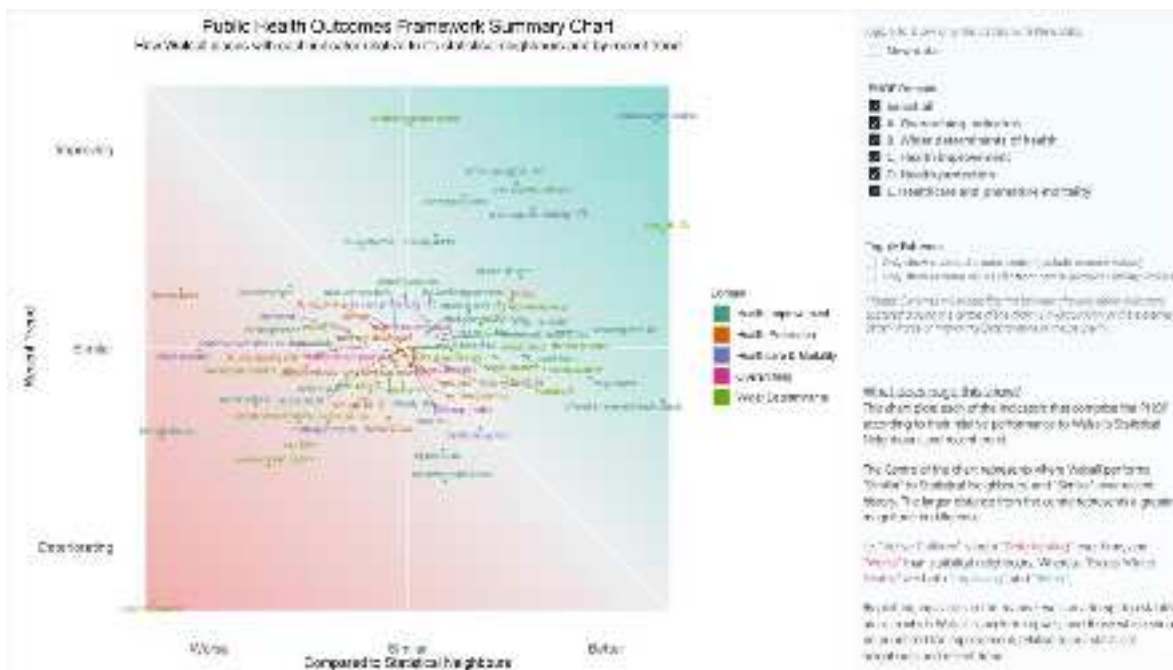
Public Health Outcomes Framework Summary Chart

How Walsall compares with each indicator relative to its statistical neighbours and by recent trend

Improving

Similar

Deteriorating

Recent Trend

Worse

Similar

Better

Compared to Statistical Neighbours

Domain

Health Improvement

Health Protection

Healthcare & Mortality

Overarching

Wider Determinants

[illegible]

PHOF Domain

Select all

A. Overarching indicators

B. Wider determinants of health

C. Health improvement

D. Health protection

E. Healthcare and premature mortality

Toggle Extremes

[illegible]

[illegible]

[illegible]

What am I looking at in this chart?

This chart plots each of the indicators that comprise the PHOF according to their relative performance to Walsall's Statistical Neighbours and recent trend.

The Centre of the chart represents where Walsall performs "Similar" to Statistical Neighbours and "Similar" in recent trend. The larger distance from the centre represents a greater magnitude of difference.

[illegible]

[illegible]